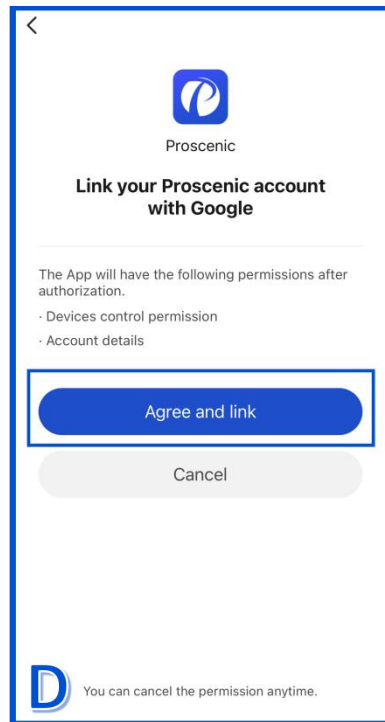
<

Proscenic

Link your Proscenic account with Google

The App will have the following permissions after authorization.

· Devices control permission

· Account details

Agree and link

Cancel

D

You can cancel the permission anytime.